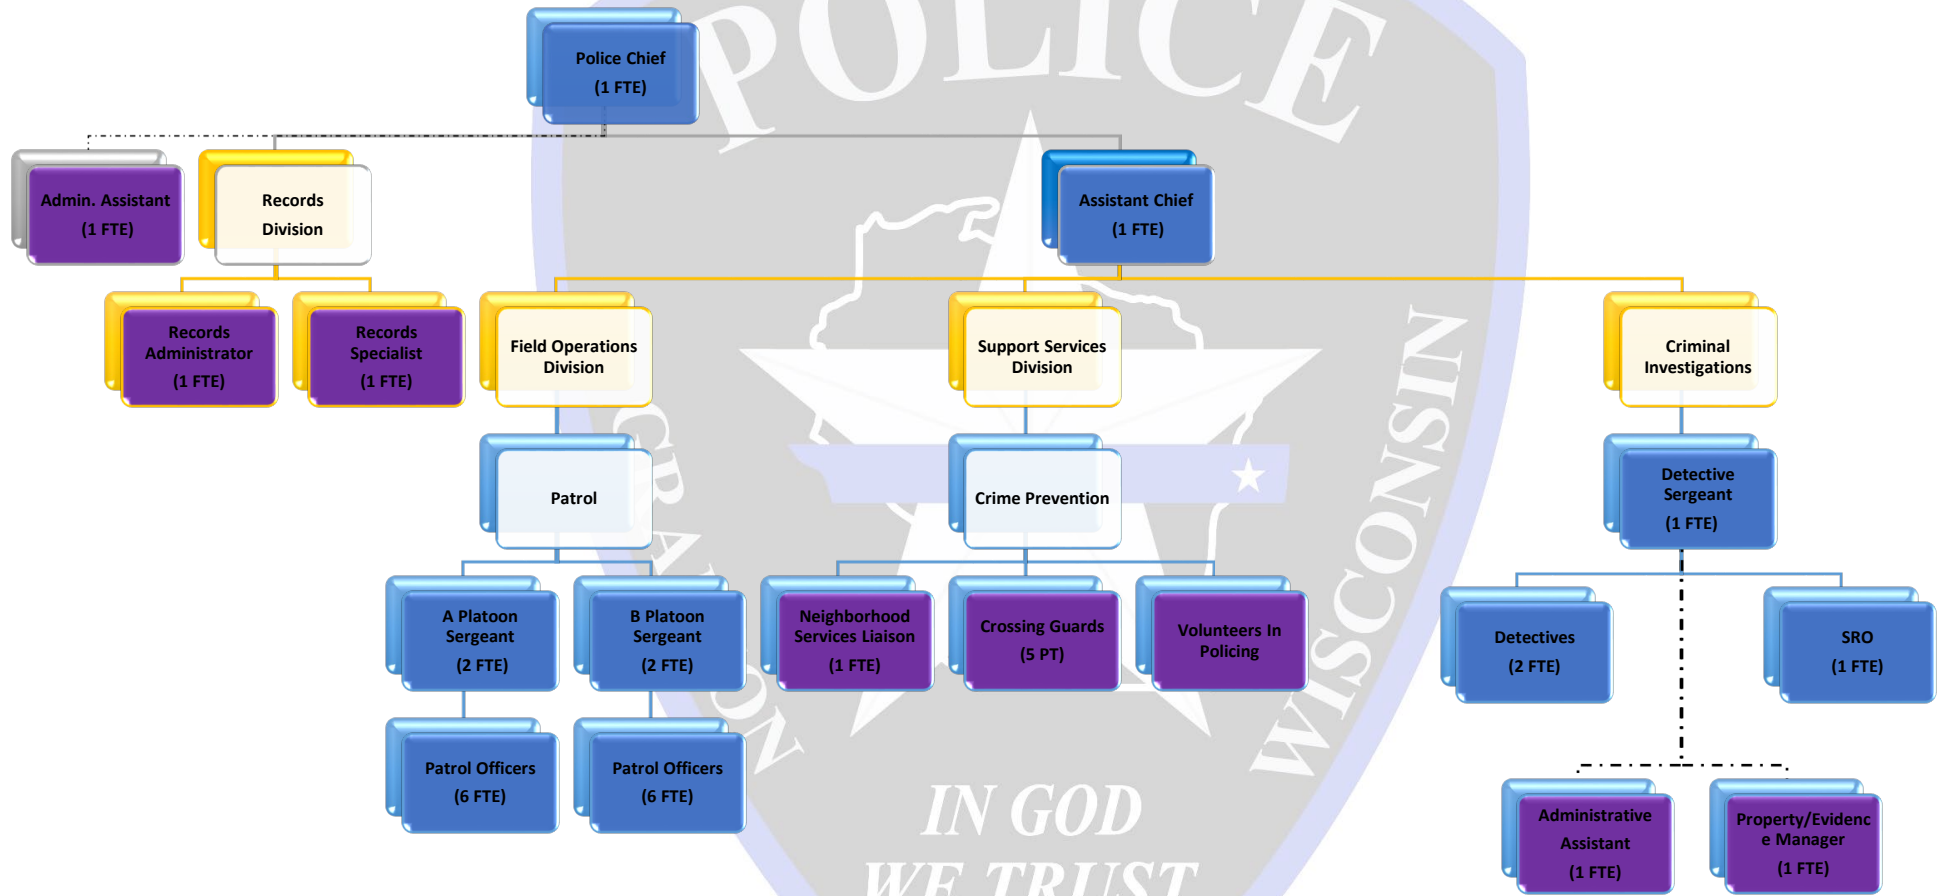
POLICE

Police Chief
(1 FTE)

Admin. Assistant
(1 FTE)

Records
Division

Assistant Chief
(1 FTE)

Records
Administrator
(1 FTE)

Records
Specialist
(1 FTE)

Field Operations
Division

Support Services
Division

Criminal
Investigations

Patrol

Crime Prevention

Detective
Sergeant
(1 FTE)

A Platoon
Sergeant
(2 FTE)

B Platoon
Sergeant
(2 FTE)

Neighborhood
Services Liaison
(1 FTE)

Crossing Guards
(5 PT)

Volunteers In
Policing

Detectives
(2 FTE)

SRO
(1 FTE)

Patrol Officers
(6 FTE)

Patrol Officers
(6 FTE)

Administrative
Assistant
(1 FTE)

Property/Evidenc
e Manager
(1 FTE)

CRAFTON WISCONSIN

IN GOD
WE TRUST